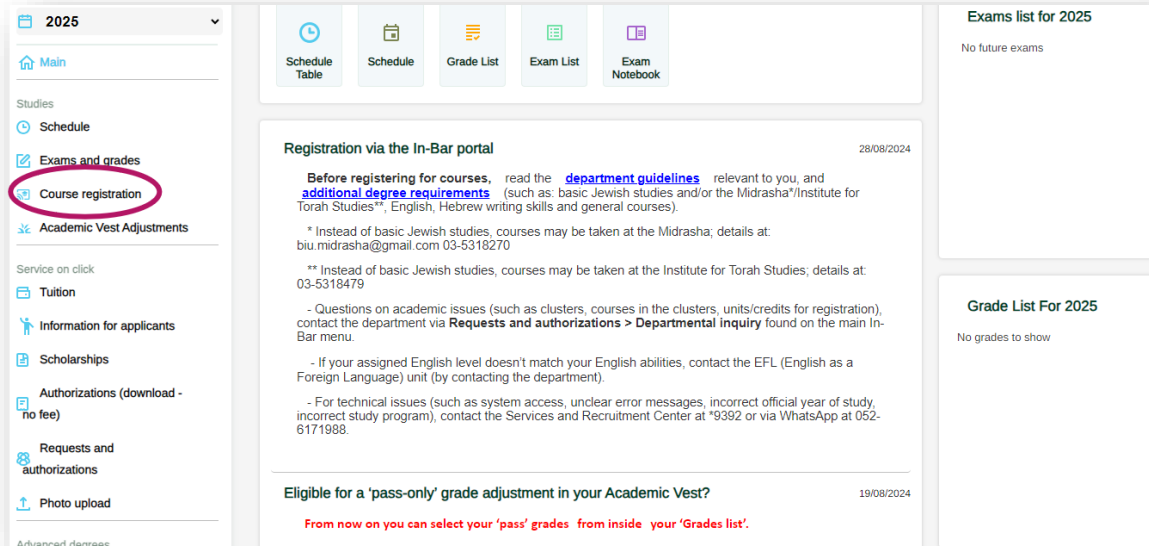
2025

Main

Studies

Schedule

Exams and grades

Course registration

Academic Vest Adjustments

Service on click

Tuition

Information for applicants

Scholarships

Authorizations (download - no fee)

Requests and authorizations

Photo upload

Advanced degrees

Schedule Table

Schedule

Grade List

Exam List

Exam Notebook

Registration via the In-Bar portal

28/08/2024

**Before registering for courses,** read the **department guidelines** relevant to you, and **additional degree requirements** (such as: basic Jewish studies and/or the Midrasha*/Institute for Torah Studies**, English, Hebrew writing skills and general courses).

* Instead of basic Jewish studies, courses may be taken at the Midrasha; details at: biu.midrasha@gmail.com 03-5318270

** Instead of basic Jewish studies, courses may be taken at the Institute for Torah Studies; details at: 03-5318479

- Questions on academic issues (such as clusters, courses in the clusters, units/credits for registration), contact the department via **Requests and authorizations > Departmental inquiry** found on the main In-Bar menu.

- If your assigned English level doesn't match your English abilities, contact the EFL (English as a Foreign Language) unit (by contacting the department).

- For technical issues (such as system access, unclear error messages, incorrect official year of study, incorrect study program), contact the Services and Recruitment Center at *9392 or via WhatsApp at 052-6171988.

Eligible for a 'pass-only' grade adjustment in your Academic Vest?

19/08/2024

From now on you can select your 'pass' grades from inside your 'Grades list'.

Exams list for 2025

No future exams

Grade List For 2025

No grades to show